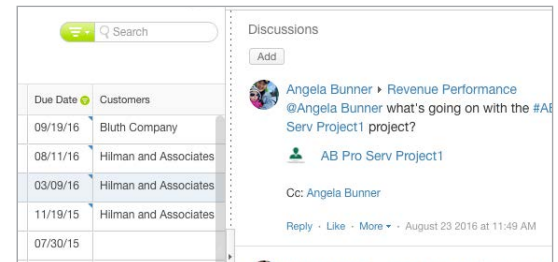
Search

| Due Date | Customers |
|---|---|
| 09/19/16 | Bluth Company |
| 08/11/16 | Hilman and Associates |
| 03/09/16 | Hilman and Associates |
| 11/19/15 | Hilman and Associates |
| 07/30/15 | |

Discussions

Add

Angela Bunner ▸ Revenue Performance
@Angela Bunner what's going on with the #AB Serv Project1 project?

AB Pro Serv Project1

Cc: Angela Bunner

Reply · Like · More ▾ · August 23 2016 at 11:49 AM